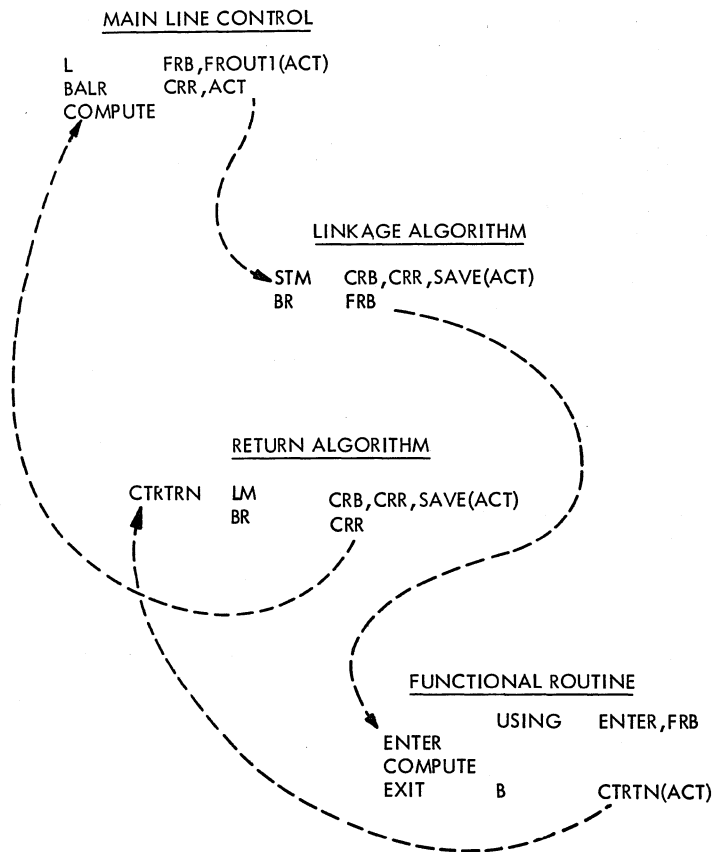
MAIN LINE CONTROL

L FRB,FROUT1(ACT)
BALR CRR,ACT
COMPUTE

LINKAGE ALGORITHM

STM CRB,CRR,SAVE(ACT)
BR FRB

RETURN ALGORITHM

CTRTRN LM CRB,CRR,SAVE(ACT)
BR CRR

FUNCTIONAL ROUTINE

USING ENTER,FRB
ENTER
COMPUTE
EXIT B CTRTN(ACT)